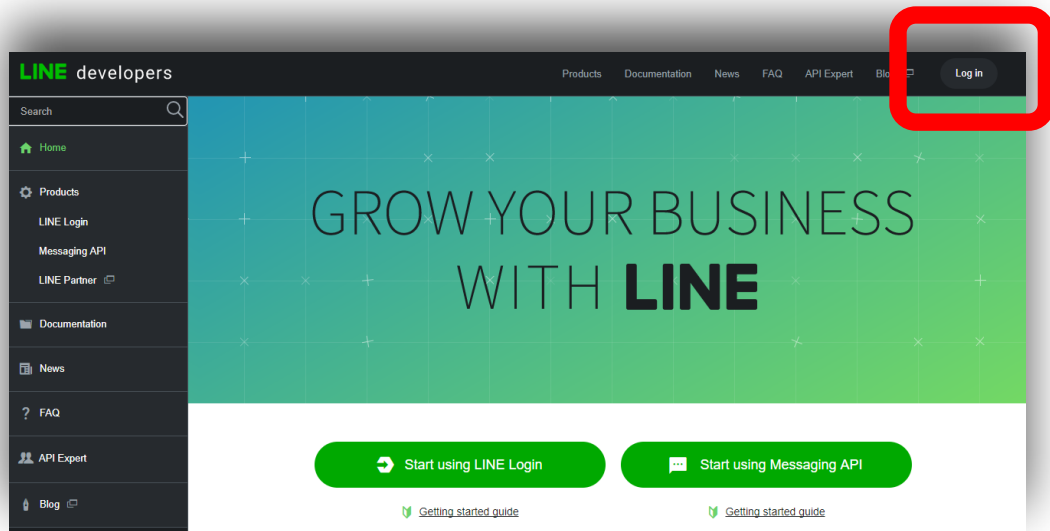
LINE developers

Products Documentation News FAQ API Expert Blog Log in

Search

Home

Products

LINE Login

Messaging API

LINE Partner

Documentation

News

FAQ

API Expert

Blog

GROW YOUR BUSINESS WITH LINE

Start using LINE Login

Getting started guide

Start using Messaging API

Getting started guide